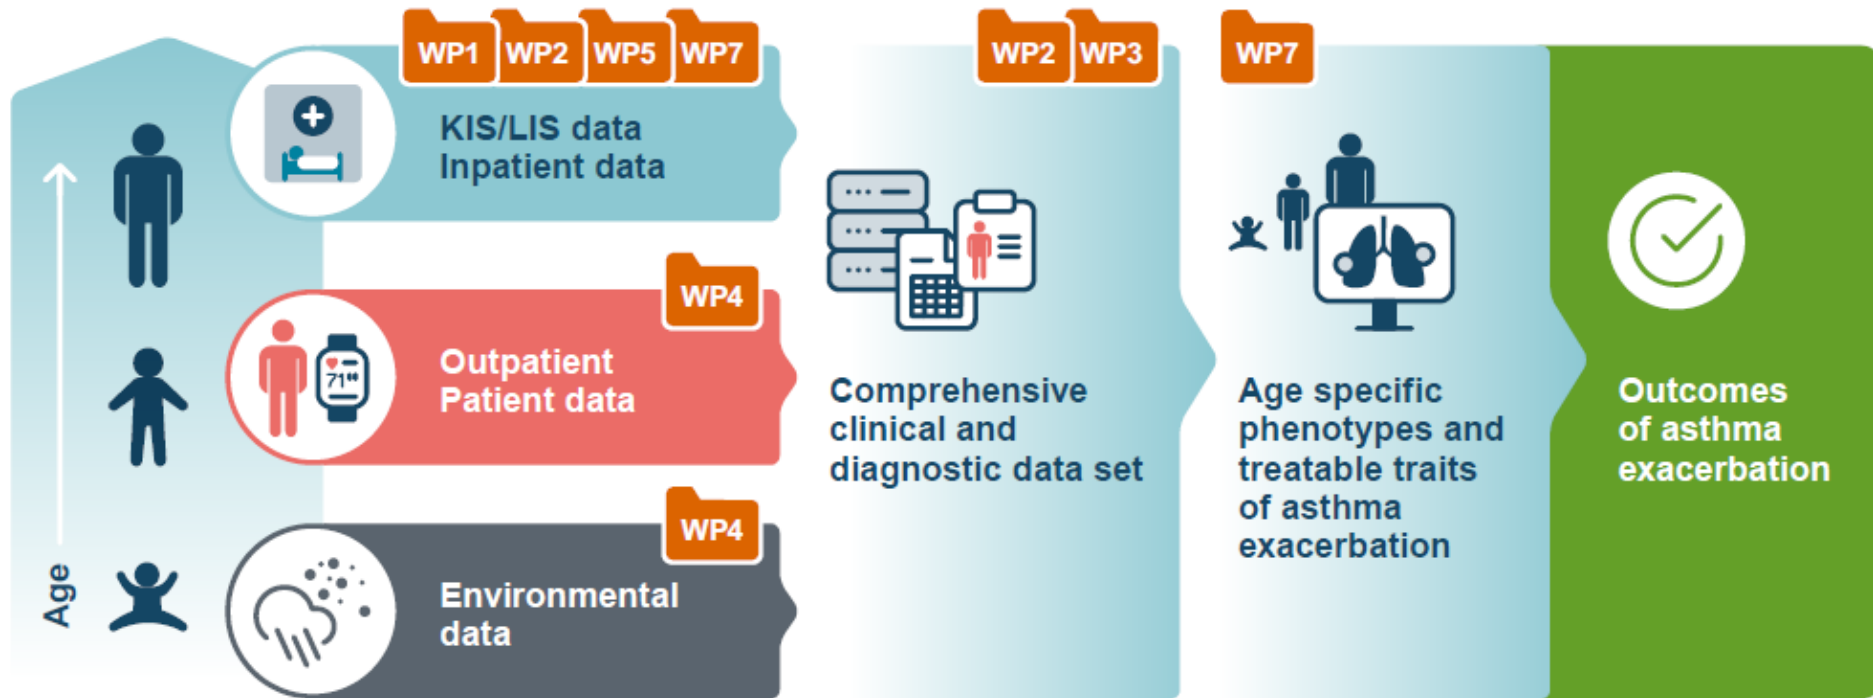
Age

WP1 WP2 WP5 WP7

KIS/LIS data
Inpatient data

WP4

Outpatient
Patient data

WP4

Environmental
data

WP2 WP3

Comprehensive clinical and diagnostic data set

WP7

Age specific phenotypes and treatable traits of asthma exacerbation

Outcomes of asthma exacerbation